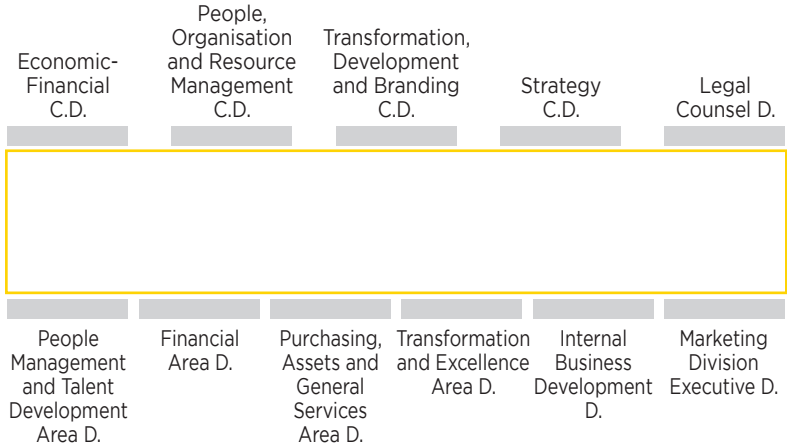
Economic-Financial C.D.

People, Organisation and Resource Management C.D.

Transformation, Development and Branding C.D.

Strategy C.D.

Legal Counsel D.

People Management and Talent Development Area D.

Financial Area D.

Purchasing, Assets and General Services Area D.

Transformation and Excellence Area D.

Internal Business Development D.

Marketing Division Executive D.